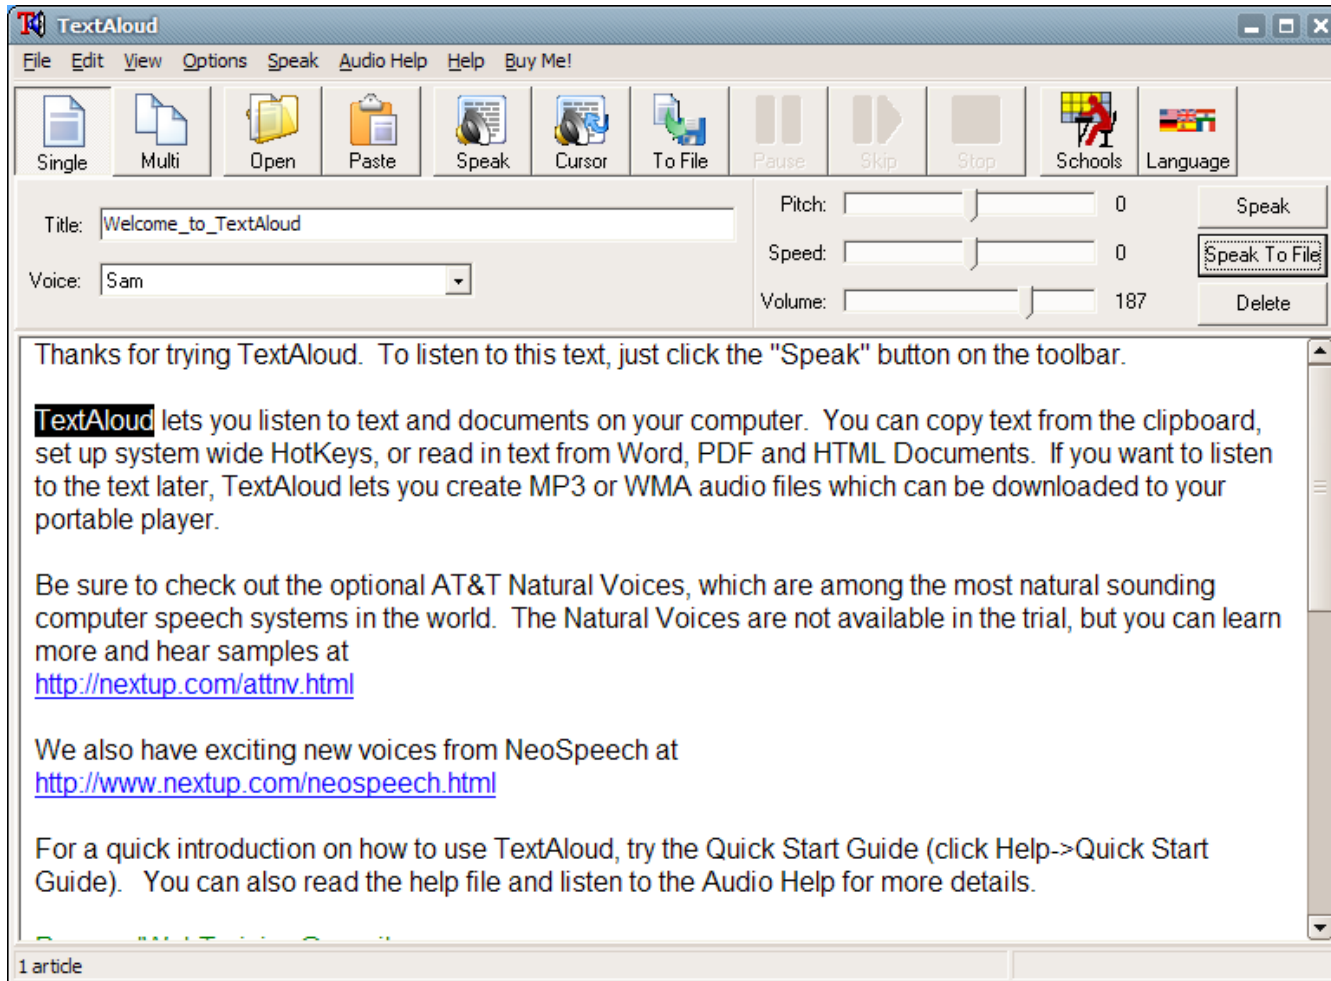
TextAloud

File Edit View Options Speak Audio Help Help Buy Me!

Single Multi Open Paste Speak Cursor To File Pause Skip Stop Schools Language

Title: Welcome_to_TextAloud

Voice: Sam

Pitch: 0

Speed: 0

Volume: 187

Speak

Speak To File

Delete

Thanks for trying TextAloud. To listen to this text, just click the "Speak" button on the toolbar.

TextAloud lets you listen to text and documents on your computer. You can copy text from the clipboard, set up system wide HotKeys, or read in text from Word, PDF and HTML Documents. If you want to listen to the text later, TextAloud lets you create MP3 or WMA audio files which can be downloaded to your portable player.

Be sure to check out the optional AT&T Natural Voices, which are among the most natural sounding computer speech systems in the world. The Natural Voices are not available in the trial, but you can learn more and hear samples at
http://nextup.com/attnv.html

We also have exciting new voices from NeoSpeech at
http://www.nextup.com/neospeech.html

For a quick introduction on how to use TextAloud, try the Quick Start Guide (click Help->Quick Start Guide). You can also read the help file and listen to the Audio Help for more details.

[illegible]

1 article